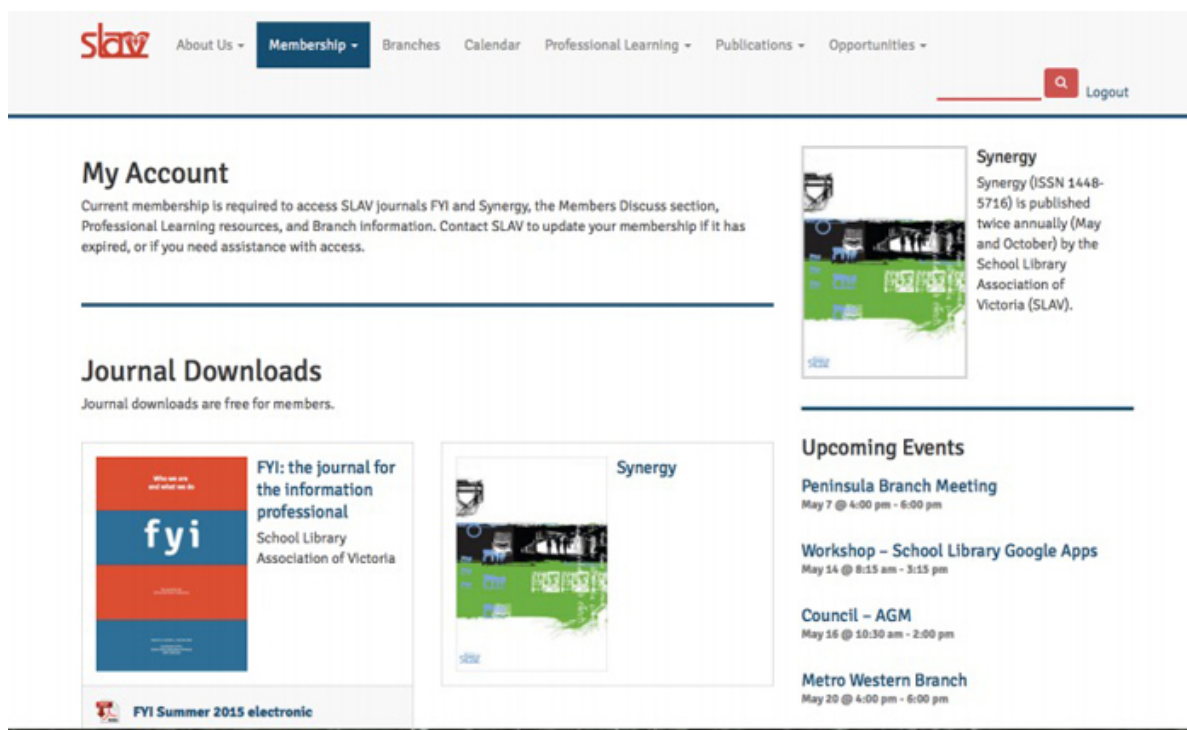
slav

About Us ▾ Membership ▾ Branches Calendar Professional Learning ▾ Publications ▾ Opportunities ▾

Logout

My Account

Current membership is required to access SLAV journals FYI and Synergy, the Members Discuss section, Professional Learning resources, and Branch information. Contact SLAV to update your membership if it has expired, or if you need assistance with access.

Journal Downloads

Journal downloads are free for members.

Who we are and what we do

fyi

FYI: the journal for the information professional

School Library Association of Victoria

FYI Summer 2015 electronic

Synergy

Synergy

Synergy (ISSN 1448-5716) is published twice annually (May and October) by the School Library Association of Victoria (SLAV).

Upcoming Events

Peninsula Branch Meeting
May 7 @ 4:00 pm - 6:00 pm

Workshop – School Library Google Apps
May 14 @ 8:15 am - 3:15 pm

Council – AGM
May 16 @ 10:30 am - 2:00 pm

Metro Western Branch
May 20 @ 4:00 pm - 6:00 pm